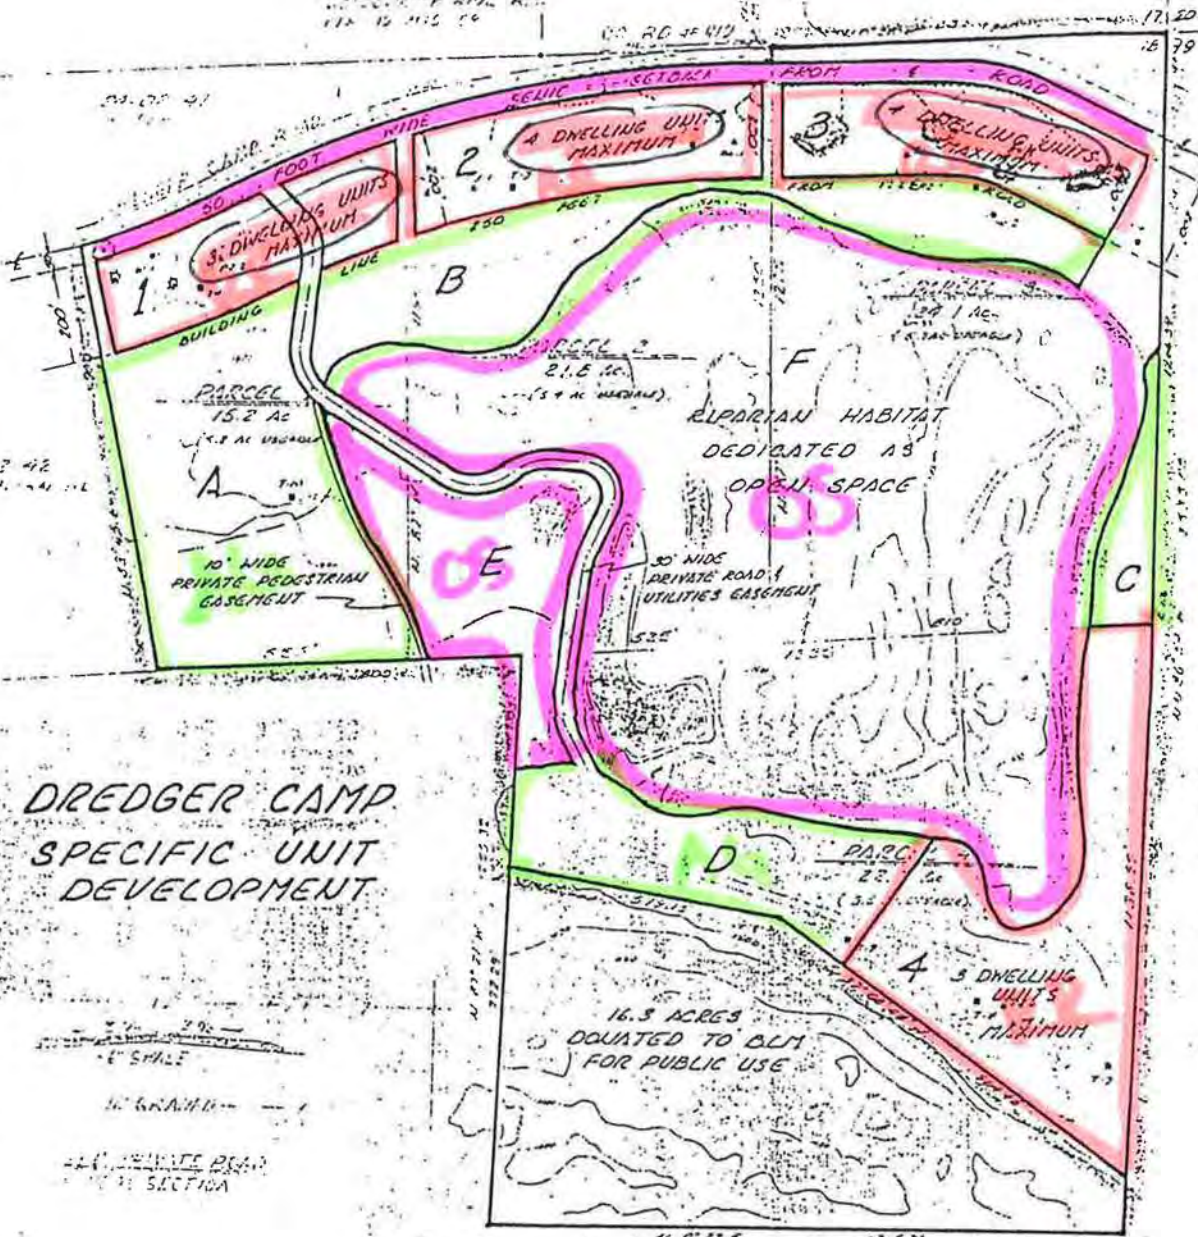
DREDGER CAMP
SPECIFIC UNIT
DEVELOPMENT

50 FOOT WIDE SCENIC SETBACK FROM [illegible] ROAD

1

3 DWELLING UNITS MAXIMUM

2

4 DWELLING UNITS MAXIMUM

3

4 DWELLING UNITS MAXIMUM

BUILDING LINE 250 FEET FROM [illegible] ROAD

200

B

PARCEL
15.2 Ac

A

10' WIDE PRIVATE PEDESTRIAN EASEMENT

PARCEL 2
21.8 Ac

F

RIPARIAN HABITAT DEDICATED AS OPEN SPACE

OS

OS

E

30' WIDE PRIVATE ROAD & UTILITIES EASEMENT

C

D

PARCEL
22. Ac

4

5 DWELLING UNITS MAXIMUM

16.3 ACRES DONATED TO BLM FOR PUBLIC USE

1" SCALE

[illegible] PRIVATE ROAD
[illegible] SECTION